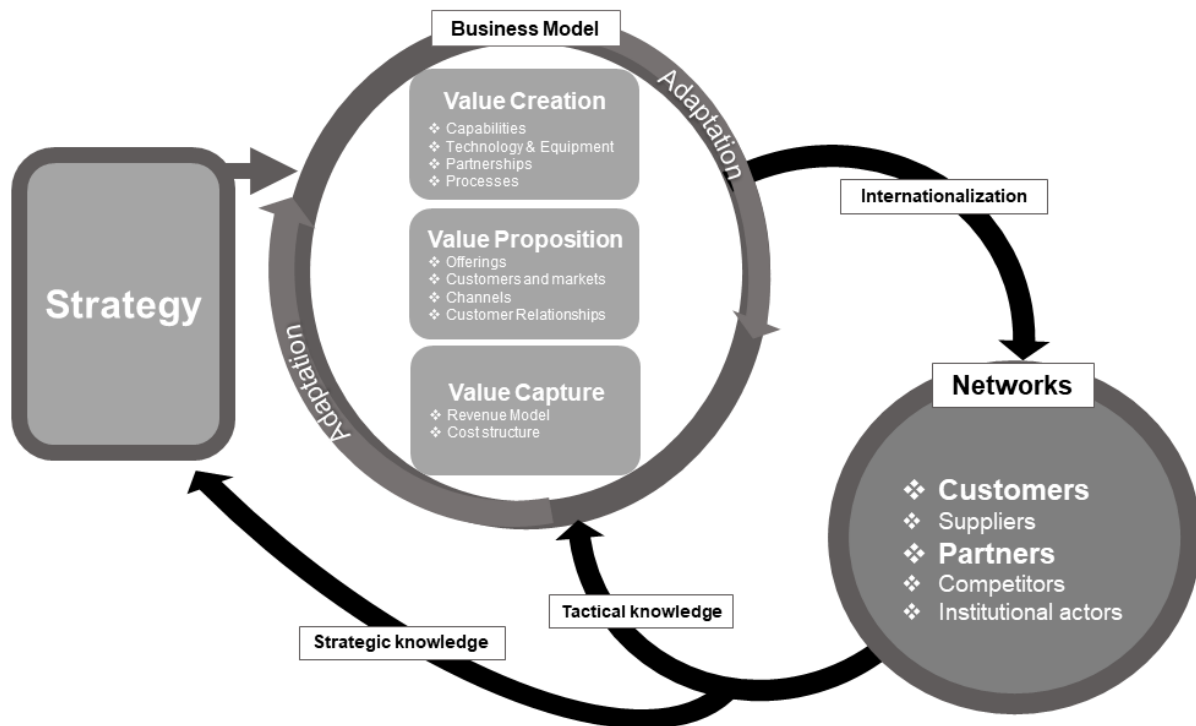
Business Model

Adaptation

Value Creation
❖ Capabilities
❖ Technology & Equipment
❖ Partnerships
❖ Processes

Value Proposition
❖ Offerings
❖ Customers and markets
❖ Channels
❖ Customer Relationships

Value Capture
❖ Revenue Model
❖ Cost structure

Adaptation

Strategy

Internationalization

Networks

❖ Customers
❖ Suppliers
❖ Partners
❖ Competitors
❖ Institutional actors

Tactical knowledge

Strategic knowledge